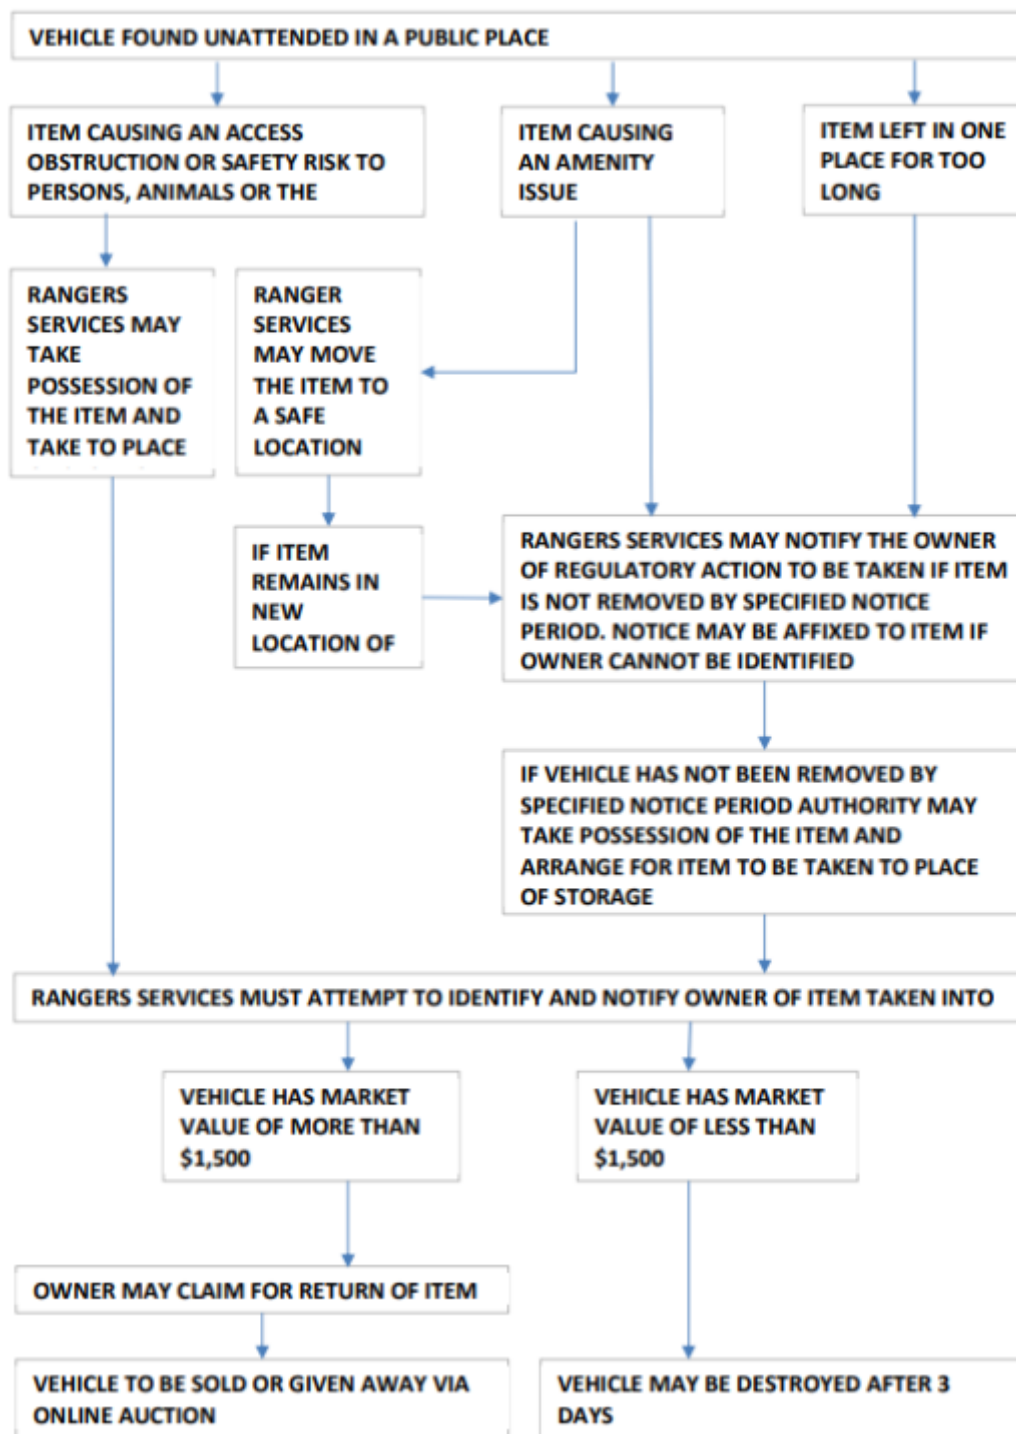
VEHICLE FOUND UNATTENDED IN A PUBLIC PLACE

ITEM CAUSING AN ACCESS OBSTRUCTION OR SAFETY RISK TO PERSONS, ANIMALS OR THE

ITEM CAUSING AN AMENITY ISSUE

ITEM LEFT IN ONE PLACE FOR TOO LONG

RANGERS SERVICES MAY TAKE POSSESSION OF THE ITEM AND TAKE TO PLACE

RANGER SERVICES MAY MOVE THE ITEM TO A SAFE LOCATION

IF ITEM REMAINS IN NEW LOCATION OF

RANGERS SERVICES MAY NOTIFY THE OWNER OF REGULATORY ACTION TO BE TAKEN IF ITEM IS NOT REMOVED BY SPECIFIED NOTICE PERIOD. NOTICE MAY BE AFFIXED TO ITEM IF OWNER CANNOT BE IDENTIFIED

IF VEHICLE HAS NOT BEEN REMOVED BY SPECIFIED NOTICE PERIOD AUTHORITY MAY TAKE POSSESSION OF THE ITEM AND ARRANGE FOR ITEM TO BE TAKEN TO PLACE OF STORAGE

RANGERS SERVICES MUST ATTEMPT TO IDENTIFY AND NOTIFY OWNER OF ITEM TAKEN INTO

VEHICLE HAS MARKET VALUE OF MORE THAN $1,500

VEHICLE HAS MARKET VALUE OF LESS THAN $1,500

OWNER MAY CLAIM FOR RETURN OF ITEM

VEHICLE TO BE SOLD OR GIVEN AWAY VIA ONLINE AUCTION

VEHICLE MAY BE DESTROYED AFTER 3 DAYS